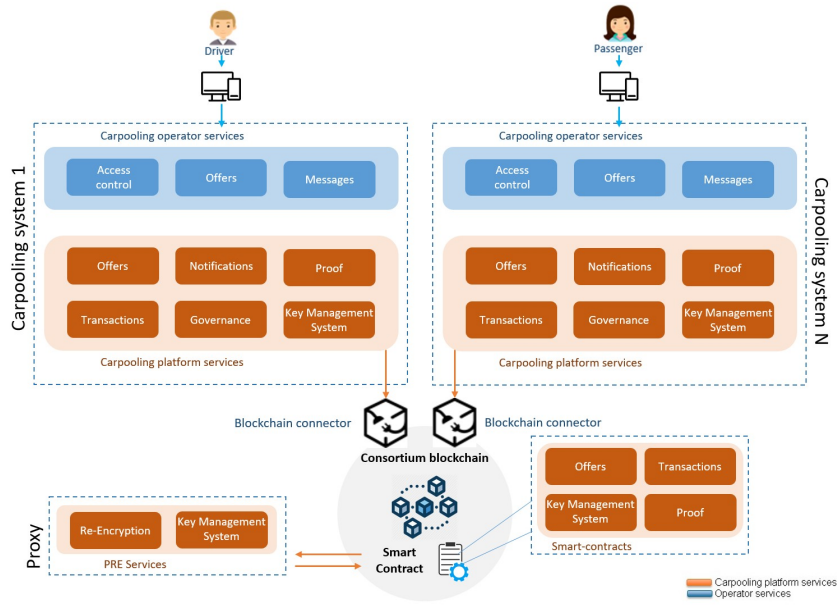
Driver

Passenger

Carpooling system 1

Carpooling operator services

Access control

Offers

Messages

Offers

Notifications

Proof

Transactions

Governance

Key Management System

Carpooling platform services

Carpooling system N

Carpooling operator services

Access control

Offers

Messages

Offers

Notifications

Proof

Transactions

Governance

Key Management System

Carpooling platform services

Blockchain connector

Blockchain connector

Consortium blockchain

Offers

Transactions

Key Management System

Proof

Smart-contracts

Proxy

Re-Encryption

Key Management System

PRE Services

Smart Contract

Carpooling platform services
Operator services